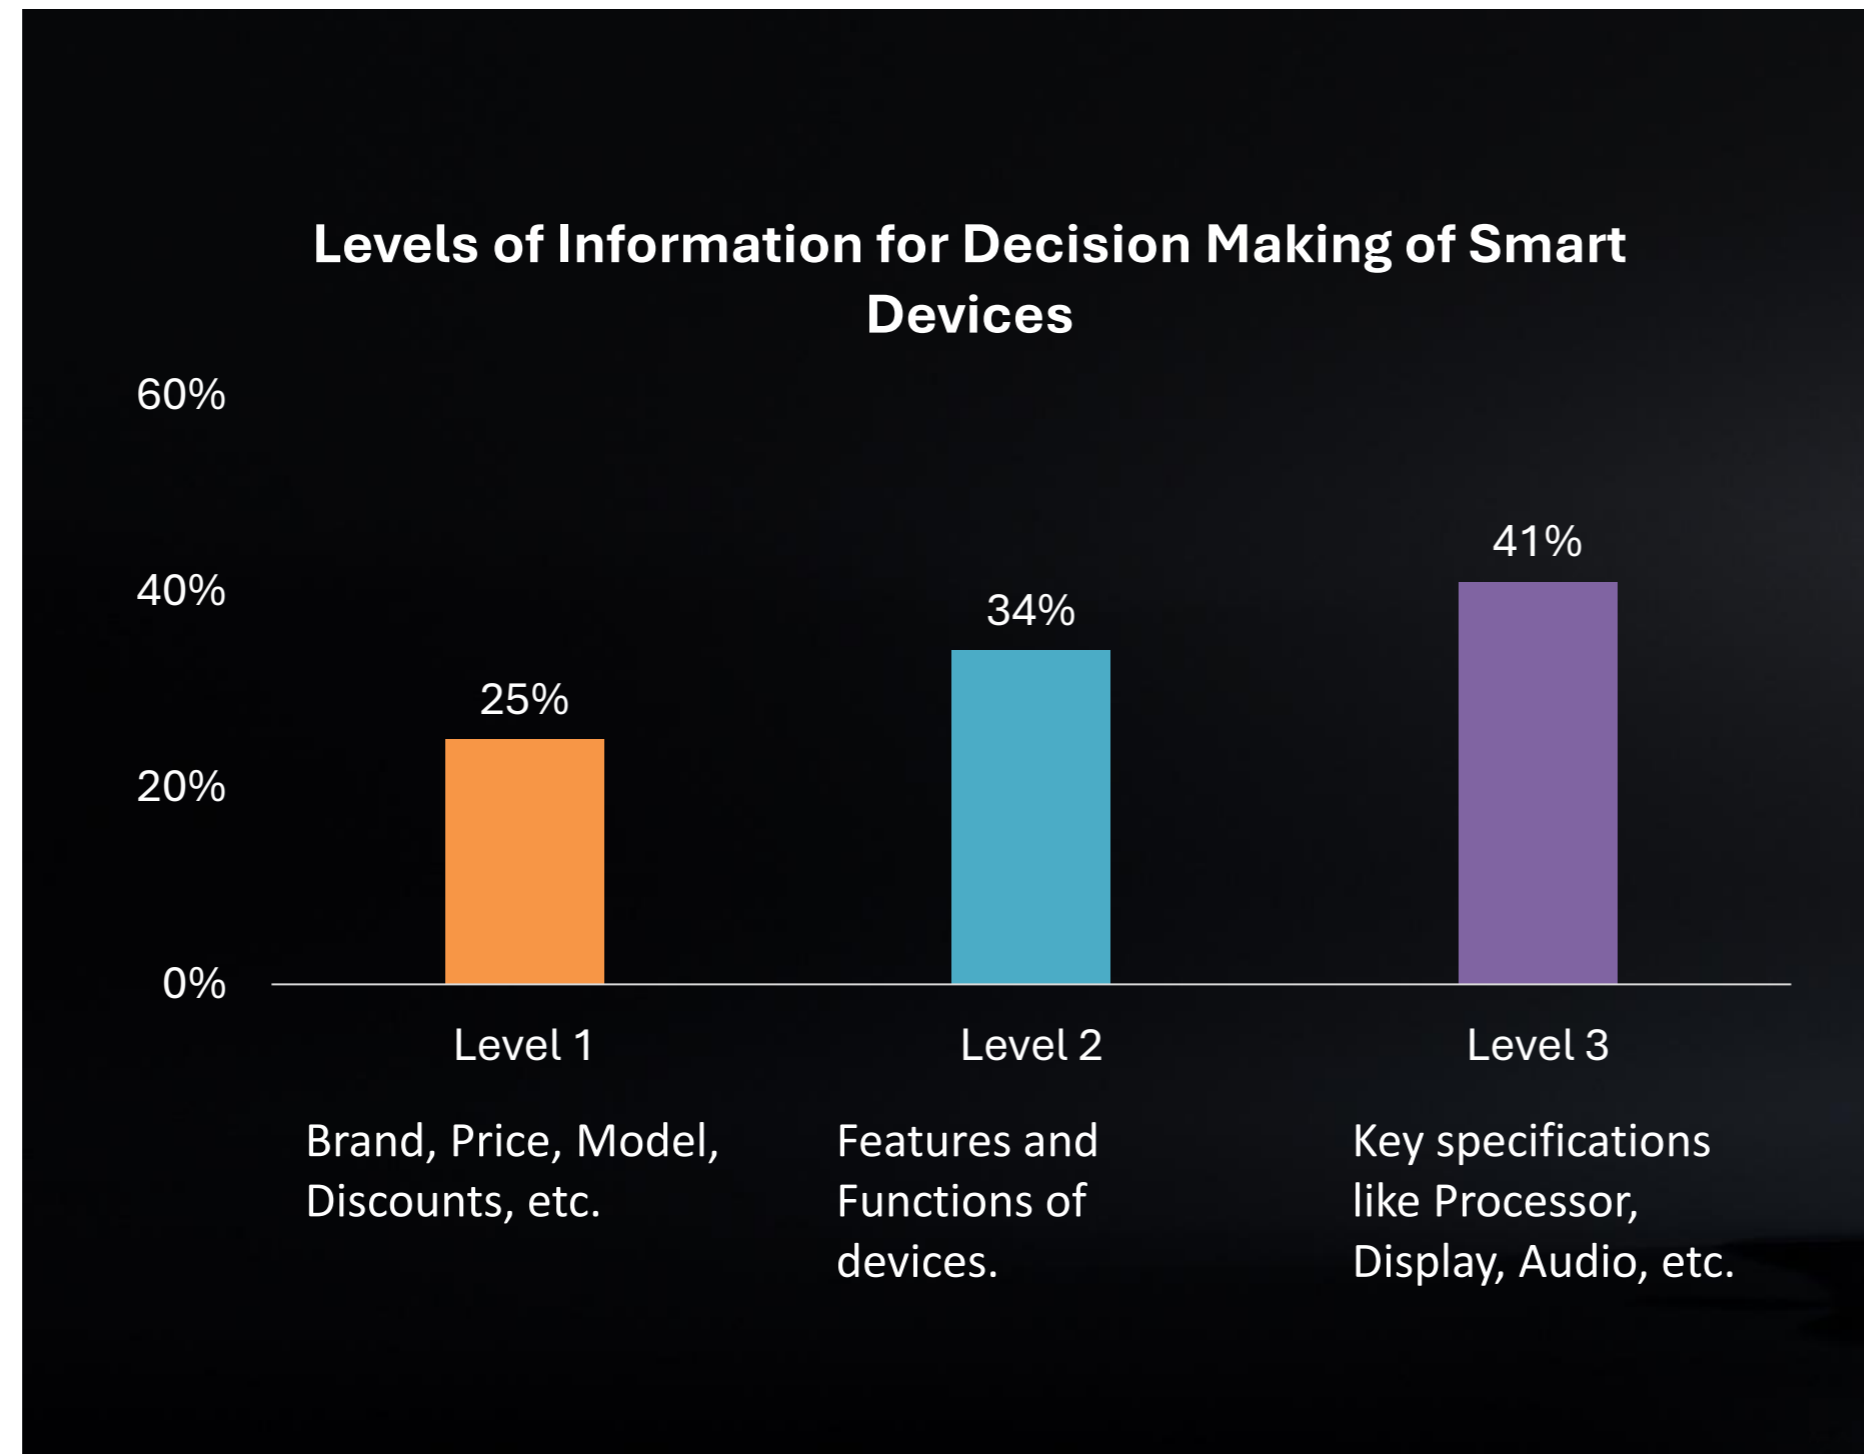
Levels of Information for Decision Making of Smart Devices

60%
40%
20%
0%

25%
34%
41%

Level 1
Level 2
Level 3

Brand, Price, Model, Discounts, etc.

Features and Functions of devices.

Key specifications like Processor, Display, Audio, etc.